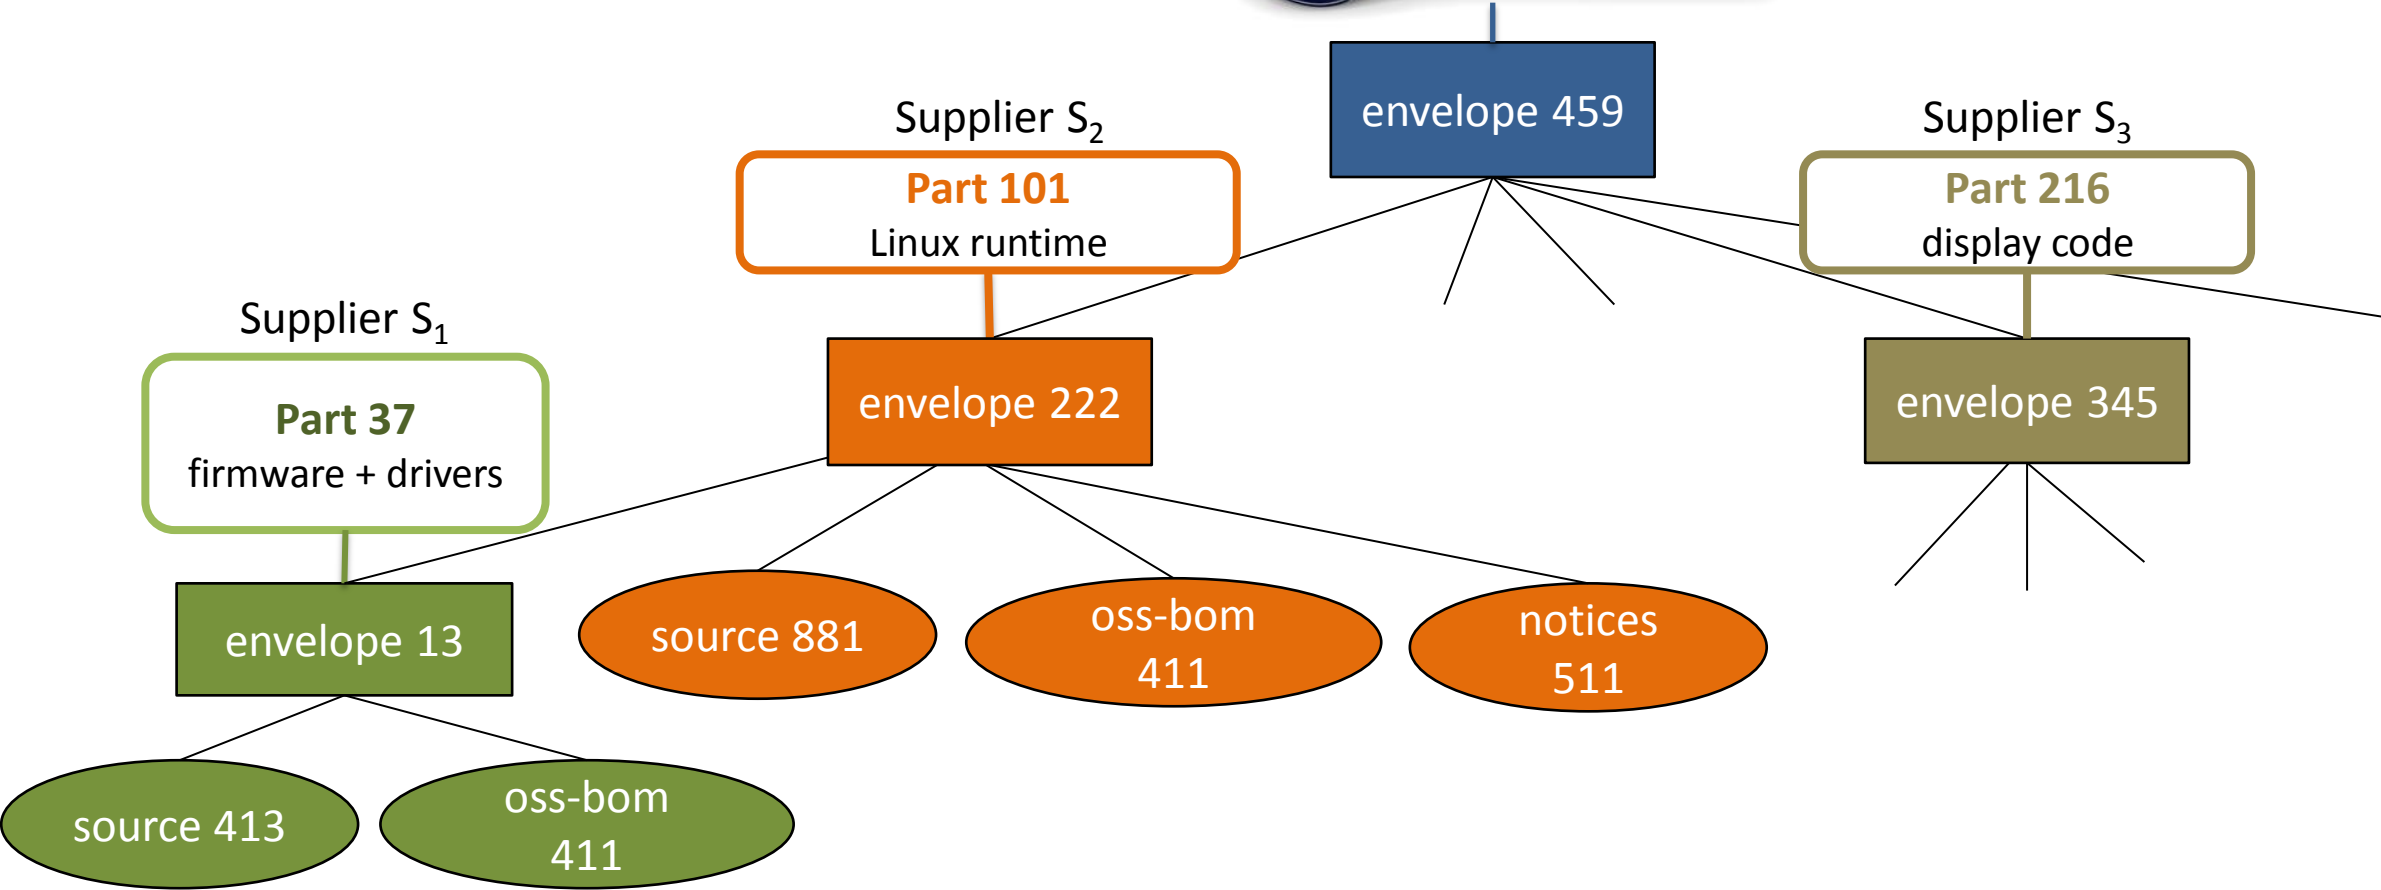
envelope 459

Supplier $S_2$

Part 101
Linux runtime

Supplier $S_3$

Part 216
display code

Supplier $S_1$

Part 37
firmware + drivers

envelope 222

envelope 345

envelope 13

source 881

oss-bom 411

notices 511

source 413

oss-bom 411